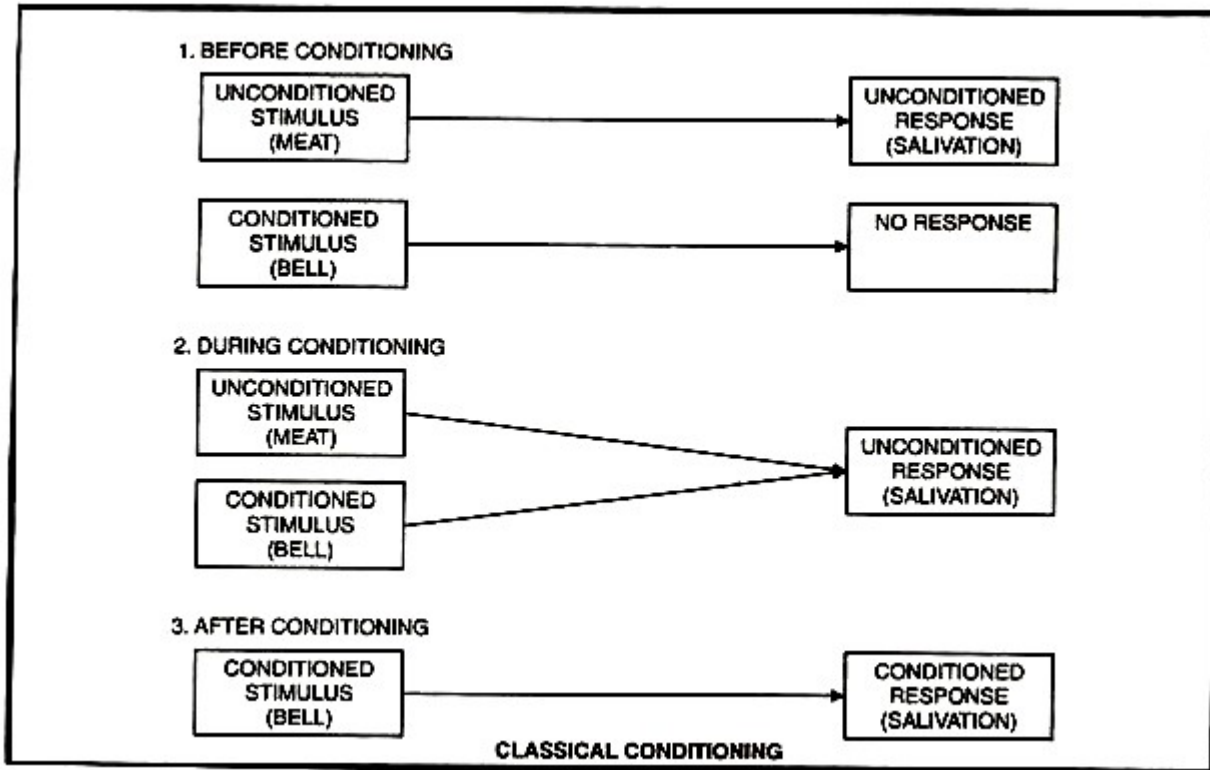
1. BEFORE CONDITIONING

UNCONDITIONED STIMULUS (MEAT)

UNCONDITIONED RESPONSE (SALIVATION)

CONDITIONED STIMULUS (BELL)

NO RESPONSE

2. DURING CONDITIONING

UNCONDITIONED STIMULUS (MEAT)

CONDITIONED STIMULUS (BELL)

UNCONDITIONED RESPONSE (SALIVATION)

3. AFTER CONDITIONING

CONDITIONED STIMULUS (BELL)

CONDITIONED RESPONSE (SALIVATION)

CLASSICAL CONDITIONING